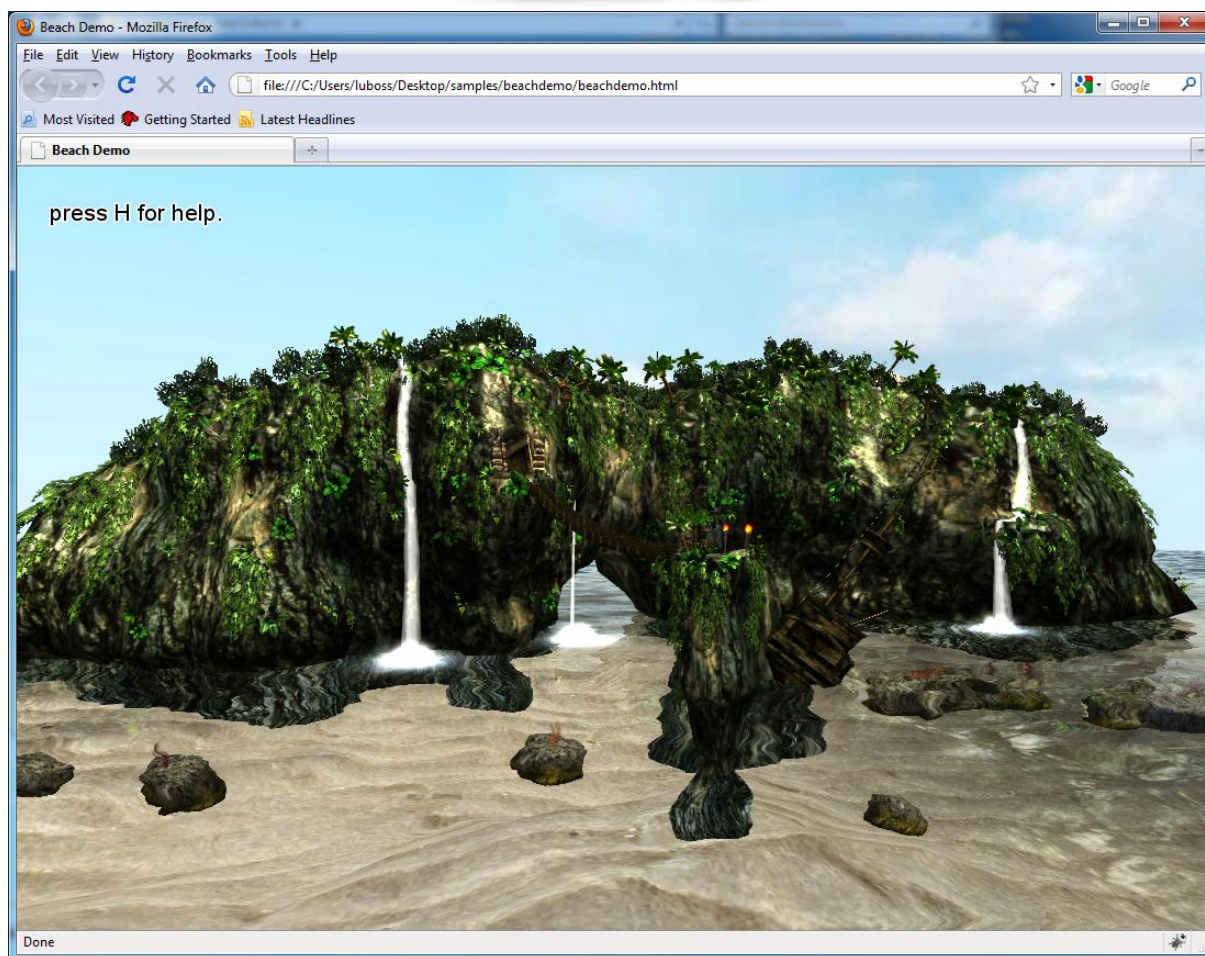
Beach Demo - Mozilla Firefox

File Edit View History Bookmarks Tools Help

file:///C:/Users/luboss/Desktop/samples/beachdemo/beachdemo.html

Google

Most Visited Getting Started Latest Headlines

Beach Demo

press H for help.

Done